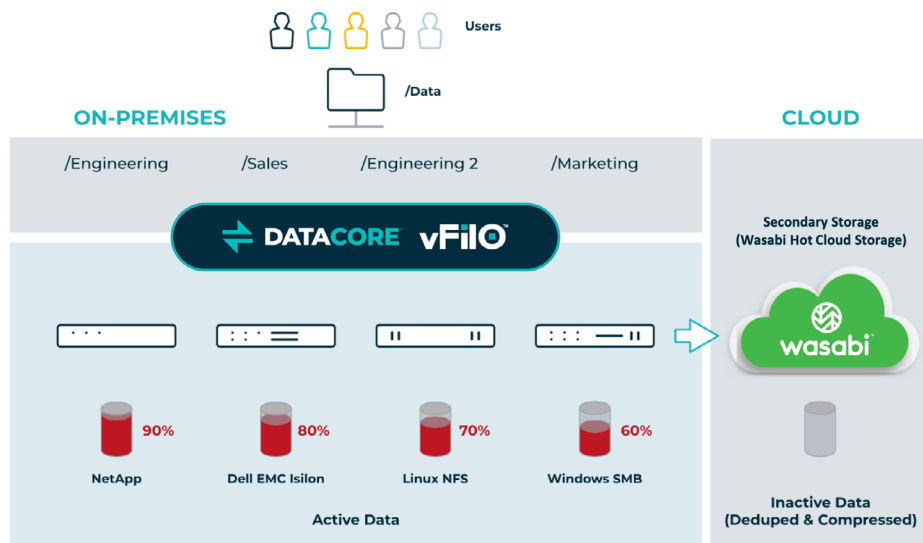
Users

/Data

ON-PREMISES

CLOUD

/Engineering /Sales /Engineering 2 /Marketing

DATACORE vFilO™

Secondary Storage
(Wasabi Hot Cloud Storage)

wasabi

90%
NetApp

80%
Dell EMC Isilon

70%
Linux NFS

60%
Windows SMB

Active Data

Inactive Data
(Deduped & Compressed)